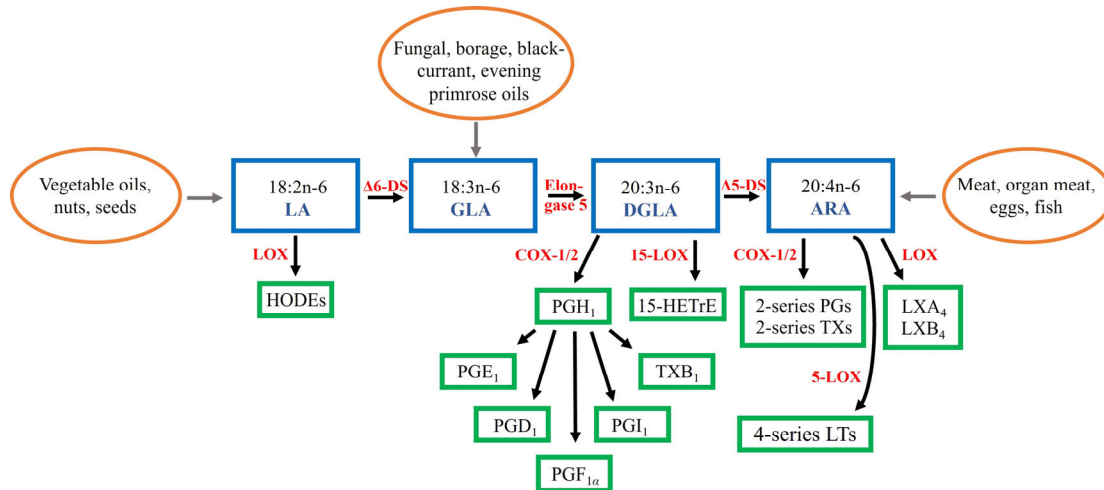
Fungal, borage, blackcurrant, evening primrose oils

Vegetable oils, nuts, seeds

18:2n-6
LA

Δ6-DS

18:3n-6
GLA

Elongase 5

20:3n-6
DGLA

Δ5-DS

20:4n-6
ARA

Meat, organ meat, eggs, fish

LOX

HODEs

COX-1/2

15-LOX

COX-1/2

LOX

$PGH_1$

15-HETrE

2-series PGs
2-series TXs

$LXA_4$
$LXB_4$

$PGE_1$

$TXB_1$

5-LOX

$PGD_1$

$PGI_1$

4-series LTs

$PGF_{1\alpha}$